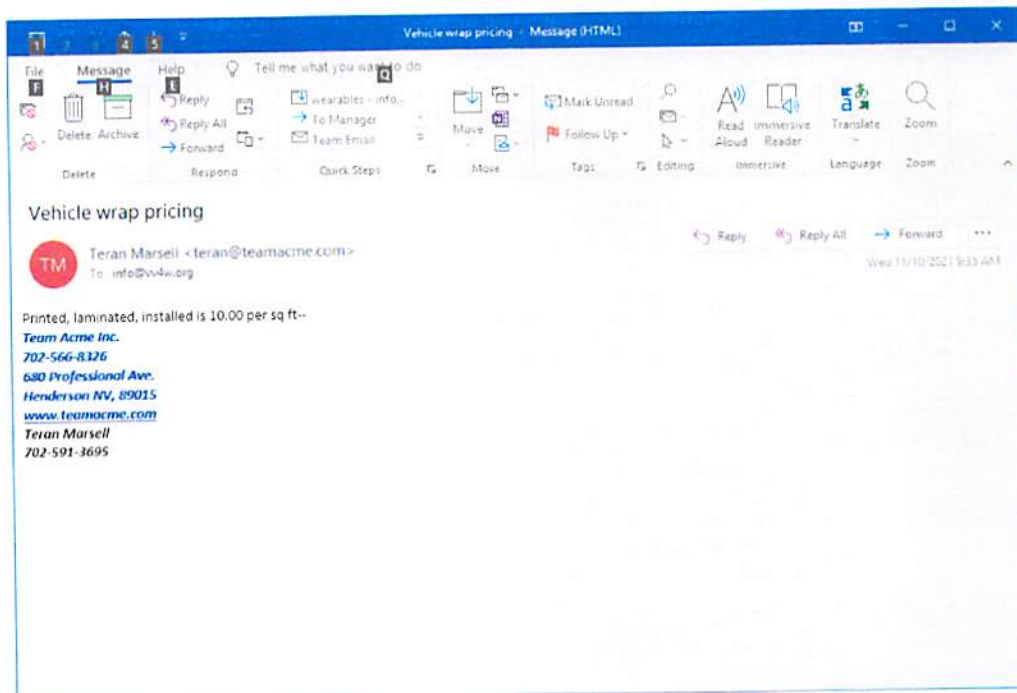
1 2 3 4 5
Vehicle wrap pricing - Message (HTML)

File F
Message H
Help E
Tell me what you want to do Q

Delete Archive
Delete

Reply
Reply All
Forward
Respond

wearables - info...
To Manager
Team Email
Quick Steps

Move
Move

Mark Unread
Follow Up
Tags

Editing

Read Aloud
Immersive Reader
Immersive

Translate
Language

Zoom
Zoom

Vehicle wrap pricing

TM
Teran Marsell <teran@teamacme.com>
To info@vv4w.org

Reply
Reply All
Forward
...
Wed 11/10/2021 9:33 AM

Printed, laminated, installed is 10.00 per sq ft--
Team Acme Inc.
702-566-8326
680 Professional Ave.
Henderson NV, 89015
www.teamacme.com
Teran Marsell
702-591-3695